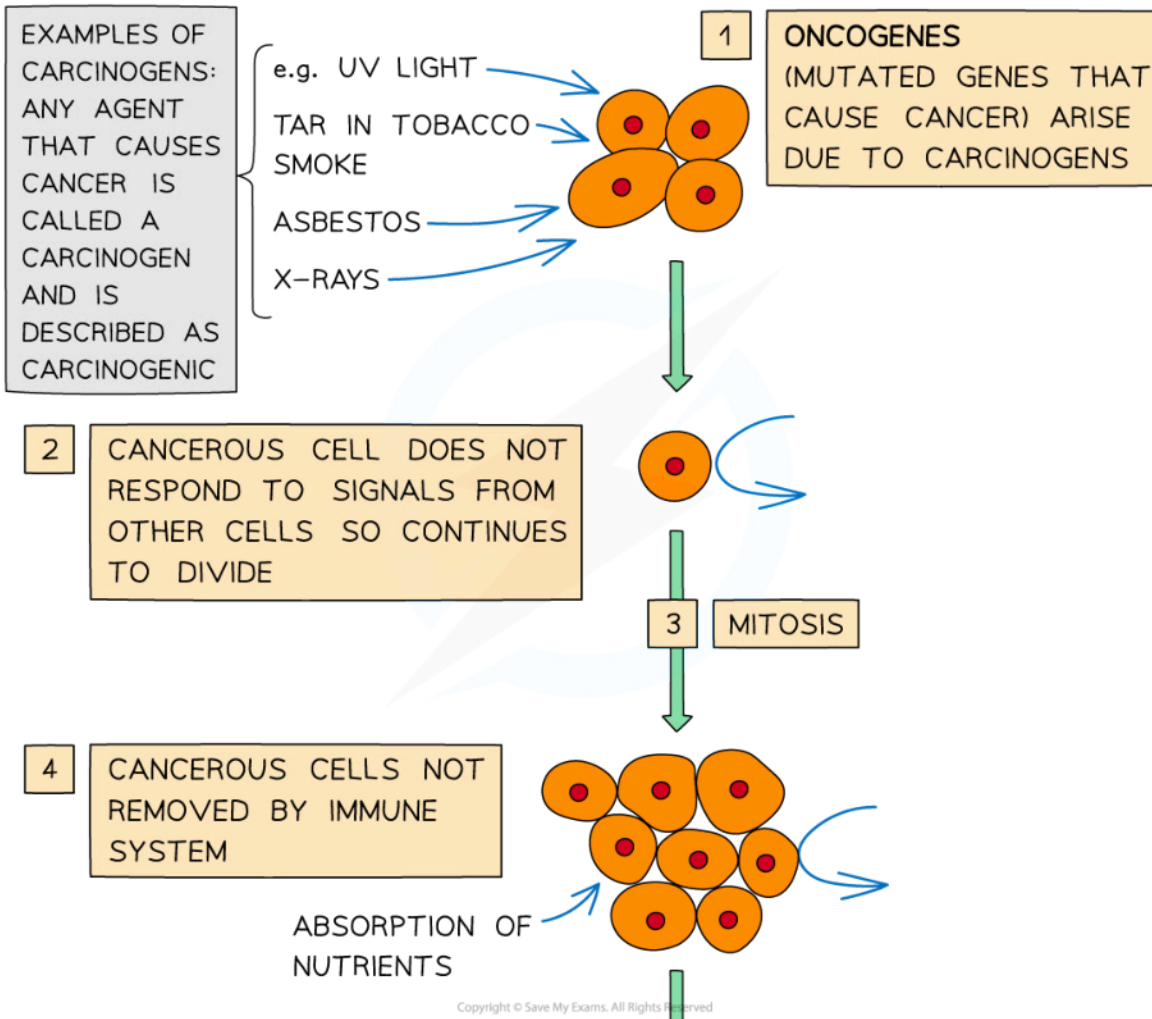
EXAMPLES OF CARCINOGENS: ANY AGENT THAT CAUSES CANCER IS CALLED A CARCINOGEN AND IS DESCRIBED AS CARCINOGENIC

e.g. UV LIGHT

TAR IN TOBACCO SMOKE

ASBESTOS

X–RAYS

1

ONCOGENES
(MUTATED GENES THAT CAUSE CANCER) ARISE DUE TO CARCINOGENS

2

CANCEROUS CELL DOES NOT RESPOND TO SIGNALS FROM OTHER CELLS SO CONTINUES TO DIVIDE

3

MITOSIS

4

CANCEROUS CELLS NOT REMOVED BY IMMUNE SYSTEM

ABSORPTION OF NUTRIENTS

Copyright © Save My Exams. All Rights Reserved